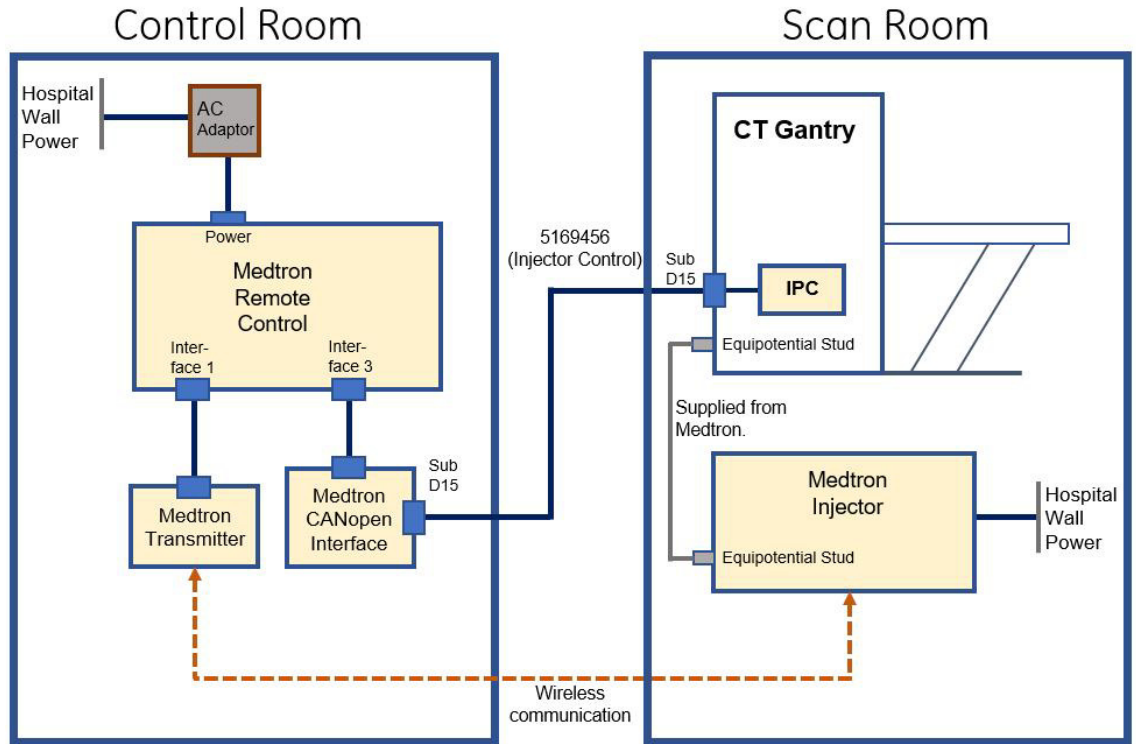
Control Room

Scan Room

Hospital Wall Power

AC Adaptor

Power

Medtron Remote Control

Inter-face 1

Inter-face 3

Medtron Transmitter

Medtron CANopen Interface

Sub D15

5169456 (Injector Control)

Sub D15

CT Gantry

IPC

Equipotential Stud

Supplied from Medtron.

Medtron Injector

Equipotential Stud

Hospital Wall Power

Wireless communication